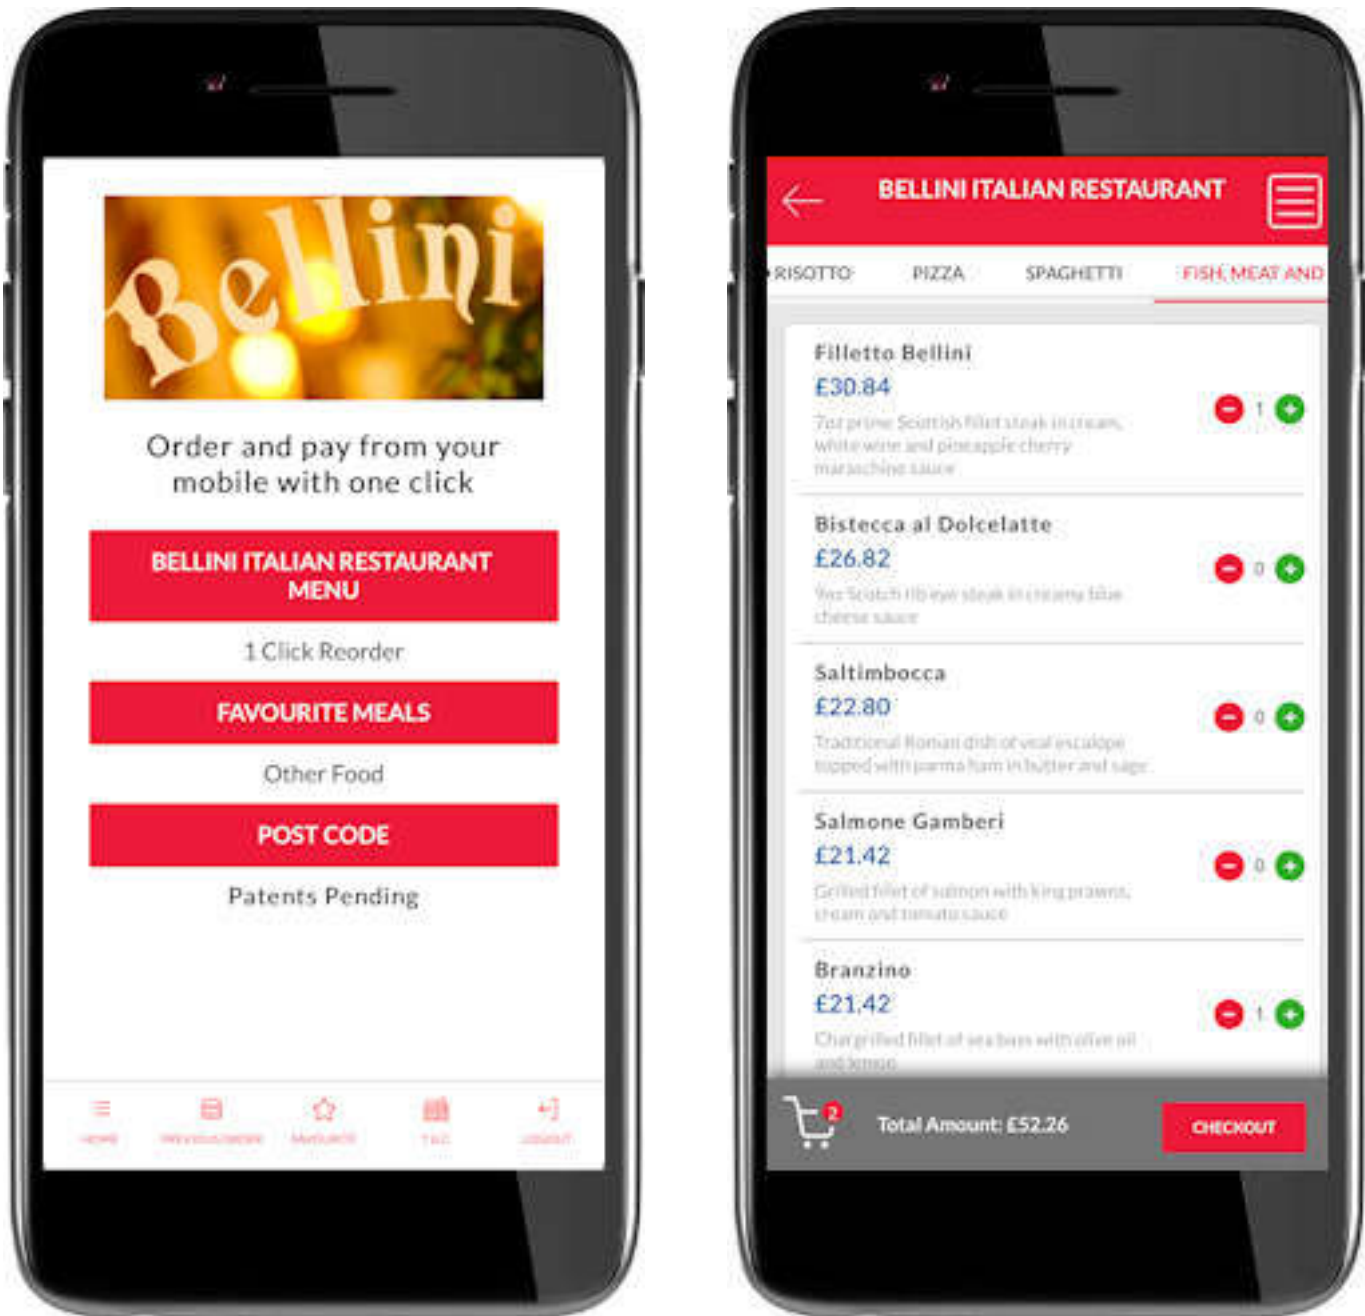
Bellini

Order and pay from your mobile with one click

BELLINI ITALIAN RESTAURANT MENU

1 Click Reorder

FAVOURITE MEALS

Other Food

POST CODE

Patents Pending

HOME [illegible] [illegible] T&C LOGOUT

BELLINI ITALIAN RESTAURANT

RISOTTO PIZZA SPAGHETTI FISH, MEAT AND

Filletto Bellini
£30.84
7oz prime Scottish fillet steak in cream, white wine and pineapple cherry maraschino sauce
1

Bistecca al Dolcelatte
£26.82
9oz Scotch rib eye steak in creamy blue cheese sauce
0

Saltimbocca
£22.80
Traditional Roman dish of veal escalope topped with parma ham in butter and sage
0

Salmone Gamberi
£21.42
Grilled fillet of salmon with king prawns, cream and tomato sauce
0

Branzino
£21.42
Chargrilled fillet of sea bass with olive oil and lemon
1

2
Total Amount: £52.26
CHECKOUT